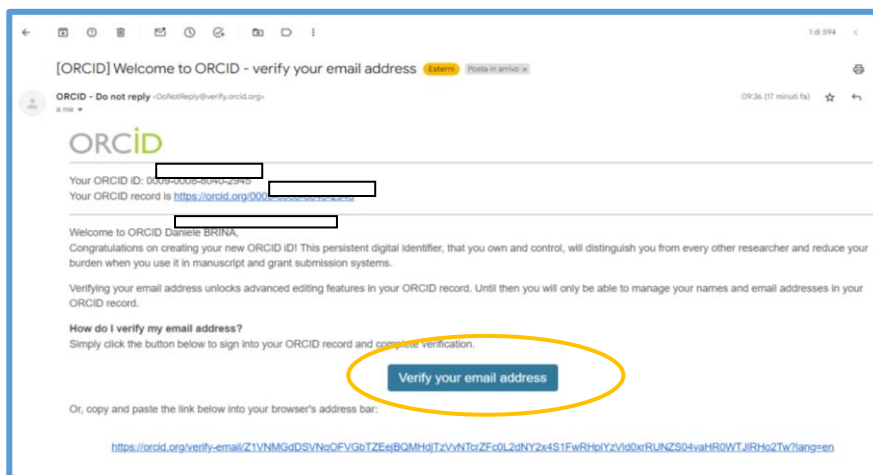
1 di 594

[ORCID] Welcome to ORCID - verify your email address Esterni Posta in arrivo ×

ORCID - Do not reply <DoNotReply@verify.orcid.org>
a me

09:36 (17 minuti fa)

ORCID

Your ORCID ID: 0009-0008-8040-2945
Your ORCID record is https://orcid.org/0009-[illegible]

Welcome to ORCID Daniele BRINA,
Congratulations on creating your new ORCID iD! This persistent digital identifier, that you own and control, will distinguish you from every other researcher and reduce your burden when you use it in manuscript and grant submission systems.

Verifying your email address unlocks advanced editing features in your ORCID record. Until then you will only be able to manage your names and email addresses in your ORCID record.

How do I verify my email address?
Simply click the button below to sign into your ORCID record and complete verification.

Verify your email address

Or, copy and paste the link below into your browser's address bar:

https://orcid.org/verify-email/Z1VNMGdDSVNqOFVGbTZEejBQMHdjTzVvNTcrZFc0L2dNY2x4S1FwRHpIYzVld0xrRUNZS04vaHR0WTJlRHo2Tw?lang=en